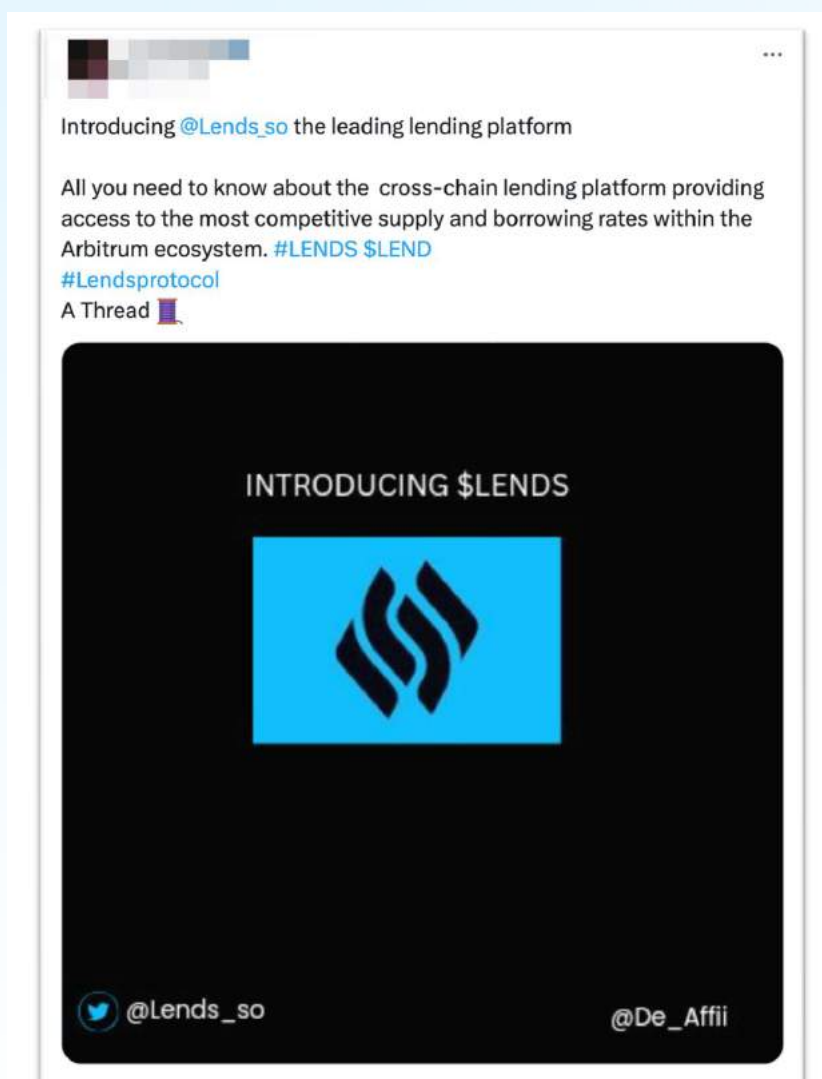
...

Introducing @Lends_so the leading lending platform

All you need to know about the cross-chain lending platform providing access to the most competitive supply and borrowing rates within the Arbitrum ecosystem. #LENDS $LEND
#Lendsprotocol
A Thread 🧵

INTRODUCING $LENDS

@Lends_so

@De_Affii